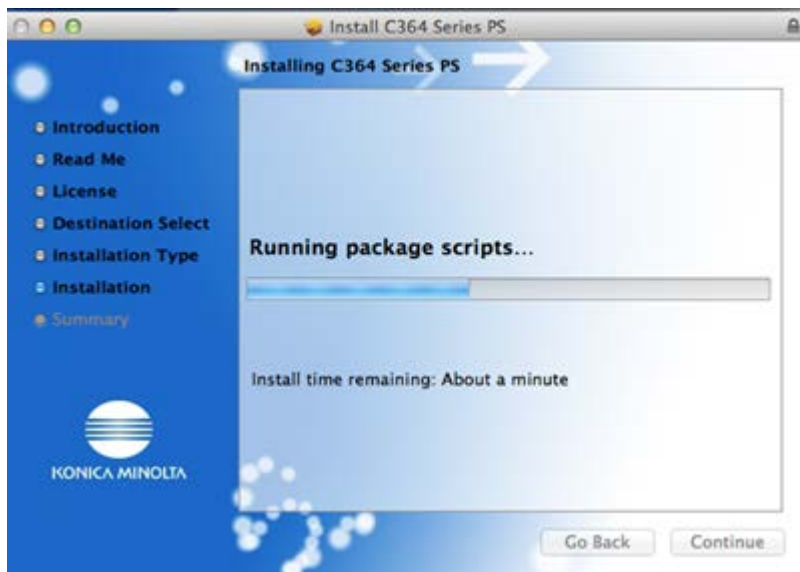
Install C364 Series PS

Installing C364 Series PS

Introduction
Read Me
License
Destination Select
Installation Type
Installation
Summary

Running package scripts...

Install time remaining: About a minute

KONICA MINOLTA

Go Back
Continue